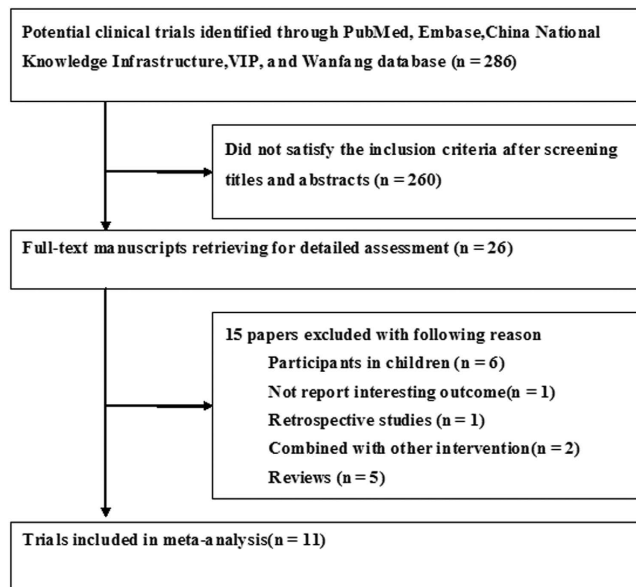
Potential clinical trials identified through PubMed, Embase,China National Knowledge Infrastructure,VIP, and Wanfang database (n = 286)

Did not satisfy the inclusion criteria after screening titles and abstracts (n = 260)

Full-text manuscripts retrieving for detailed assessment (n = 26)

15 papers excluded with following reason
Participants in children (n = 6)
Not report interesting outcome(n = 1)
Retrospective studies (n = 1)
Combined with other intervention(n = 2)
Reviews (n = 5)

Trials included in meta-analysis(n = 11)